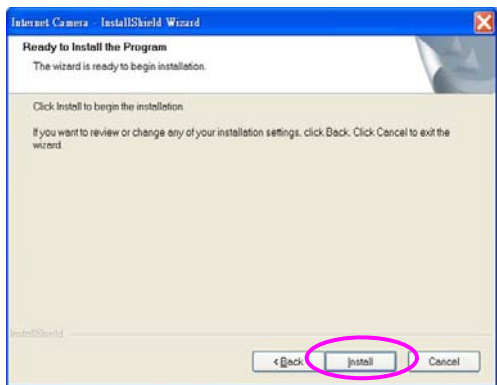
Internet Camera - InstallShield Wizard

Ready to Install the Program

The wizard is ready to begin installation.

Click Install to begin the installation.

If you want to review or change any of your installation settings, click Back. Click Cancel to exit the wizard.

InstallShield

< Back

Install

Cancel